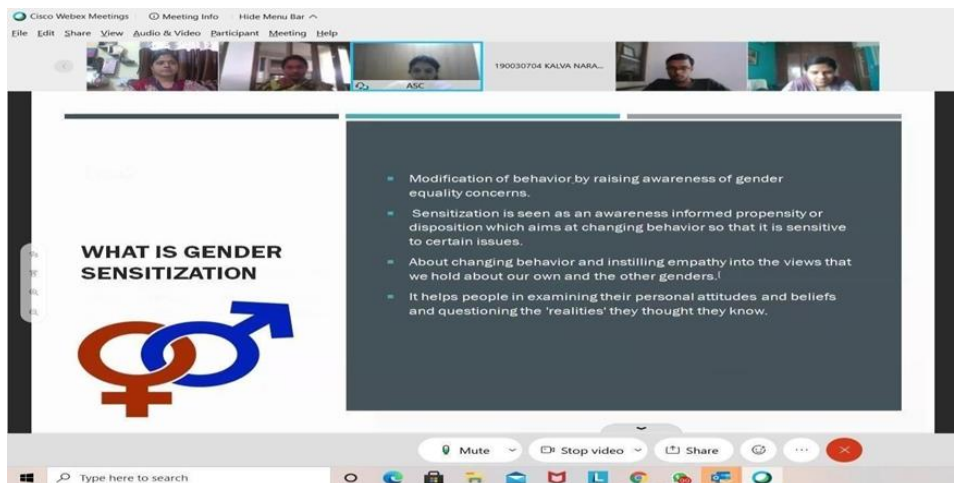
Cisco Webex Meetings   Meeting Info   Hide Menu Bar ^

File  Edit  Share  View  Audio & Video  Participant  Meeting  Help

ASC

190030704 KALVA NARA...

WHAT IS GENDER SENSITIZATION

- Modification of behavior by raising awareness of gender equality concerns.
- Sensitization is seen as an awareness informed propensity or disposition which aims at changing behavior so that it is sensitive to certain issues.
- About changing behavior and instilling empathy into the views that we hold about our own and the other genders.
- It helps people in examining their personal attitudes and beliefs and questioning the 'realities' they thought they know.

Mute   Stop video   Share

Type here to search